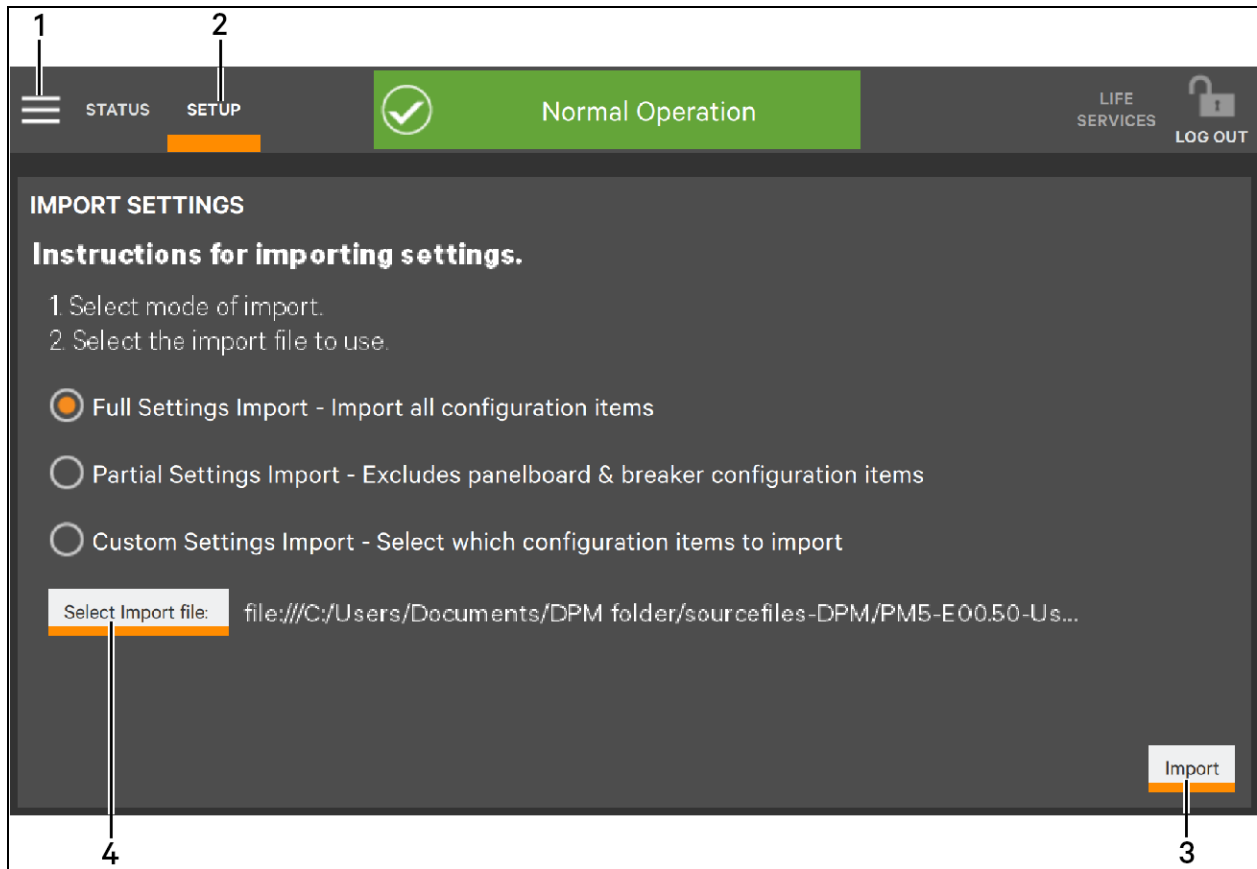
1
2

STATUS SETUP

Normal Operation

LIFE SERVICES

LOG OUT

IMPORT SETTINGS

Instructions for importing settings.

1. Select mode of import.
2. Select the import file to use.

Full Settings Import - Import all configuration items

Partial Settings Import - Excludes panelboard & breaker configuration items

Custom Settings Import - Select which configuration items to import

Select Import file: file:///C:/Users/Documents/DPM folder/sourcefiles-DPM/PM5-E00.50-Us...

Import

4
3